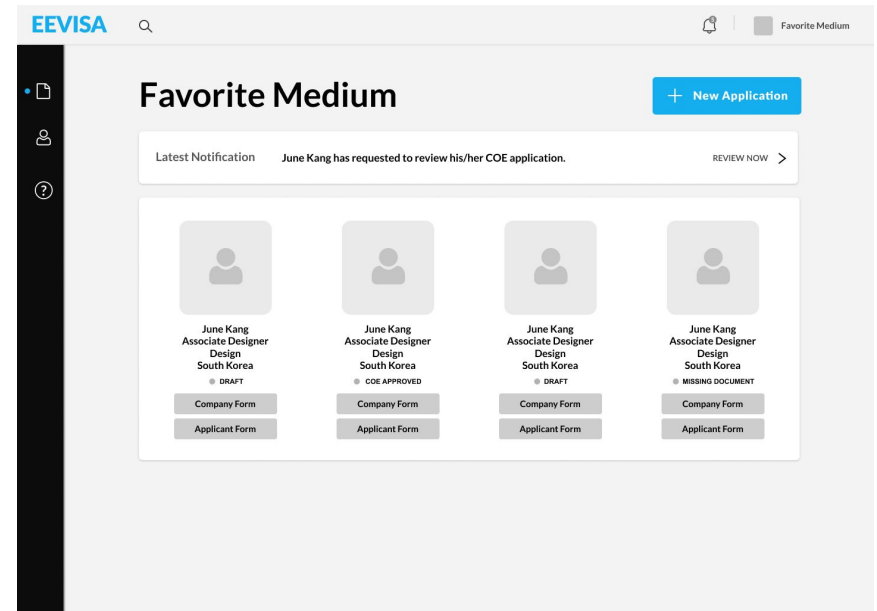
EEVISA

Favorite Medium

Favorite Medium

+ New Application

Latest Notification June Kang has requested to review his/her COE application. REVIEW NOW >

June Kang
Associate Designer
Design
South Korea
DRAFT
Company Form
Applicant Form

June Kang
Associate Designer
Design
South Korea
COE APPROVED
Company Form
Applicant Form

June Kang
Associate Designer
Design
South Korea
DRAFT
Company Form
Applicant Form

June Kang
Associate Designer
Design
South Korea
MISSING DOCUMENT
Company Form
Applicant Form